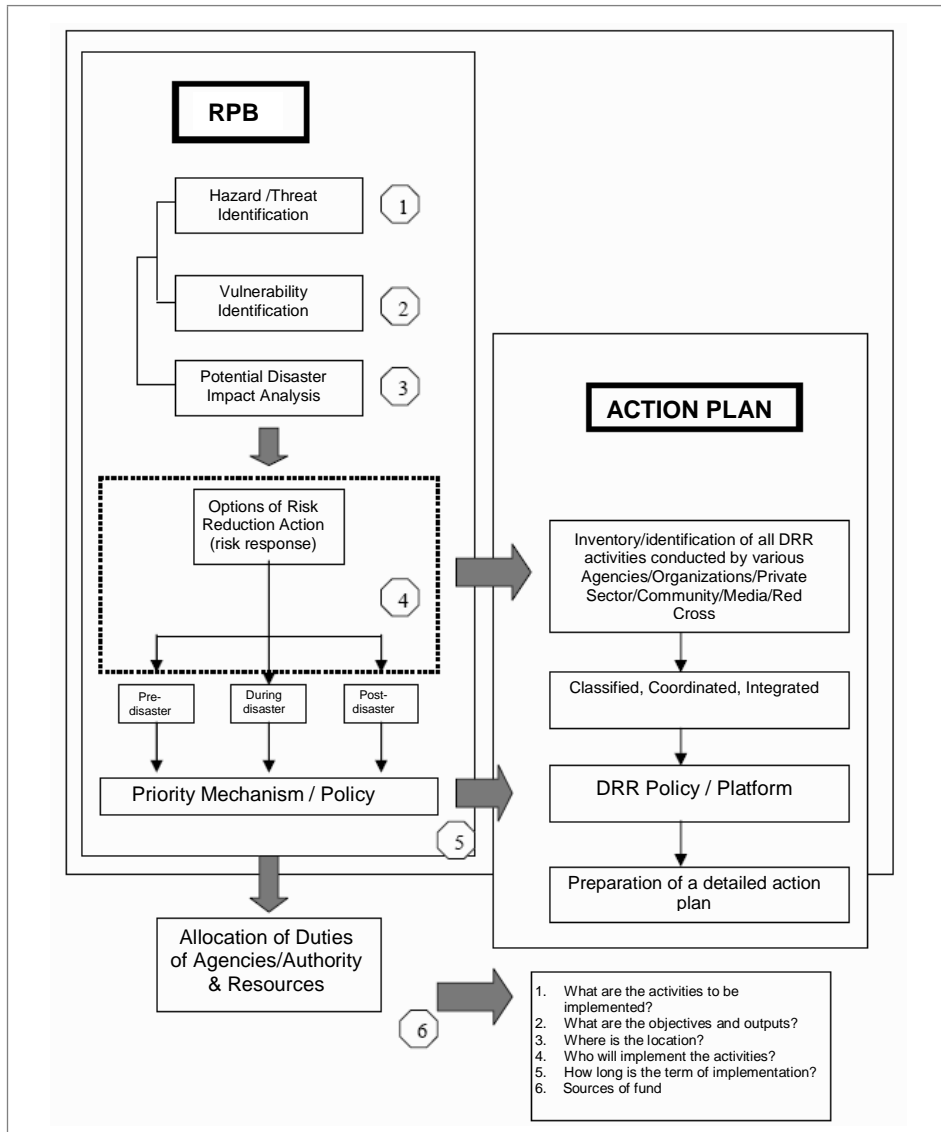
RPB

Hazard /Threat Identification

1

Vulnerability Identification

2

Potential Disaster Impact Analysis

3

Options of Risk Reduction Action (risk response)

4

Pre-disaster

During disaster

Post-disaster

Priority Mechanism / Policy

5

ACTION PLAN

Inventory/identification of all DRR activities conducted by various Agencies/Organizations/Private Sector/Community/Media/Red Cross

Classified, Coordinated, Integrated

DRR Policy / Platform

Preparation of a detailed action plan

Allocation of Duties of Agencies/Authority & Resources

6

1. What are the activities to be implemented?
2. What are the objectives and outputs?
3. Where is the location?
4. Who will implement the activities?
5. How long is the term of implementation?
6. Sources of fund